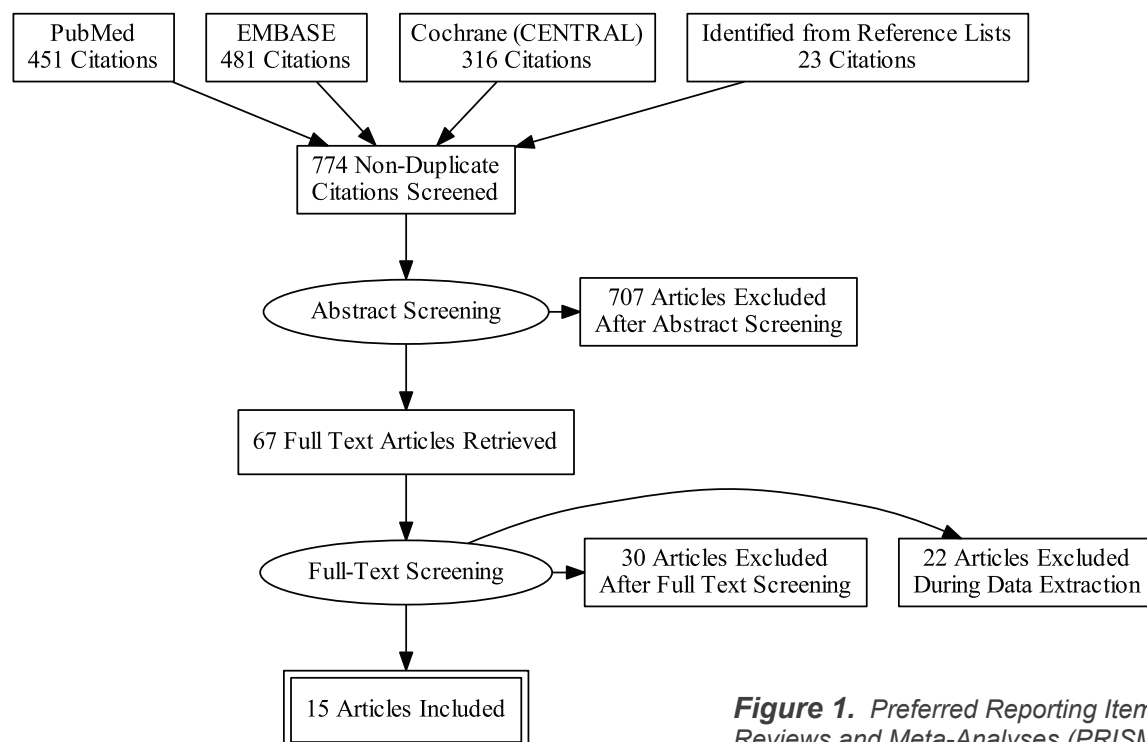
PubMed
451 Citations

EMBASE
481 Citations

Cochrane (CENTRAL)
316 Citations

Identified from Reference Lists
23 Citations

774 Non-Duplicate
Citations Screened

Abstract Screening

707 Articles Excluded
After Abstract Screening

67 Full Text Articles Retrieved

Full-Text Screening

30 Articles Excluded
After Full Text Screening

22 Articles Excluded
During Data Extraction

15 Articles Included

**Figure 1.** Preferred Reporting Item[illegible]
Reviews and Meta-Analyses (PRISM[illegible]